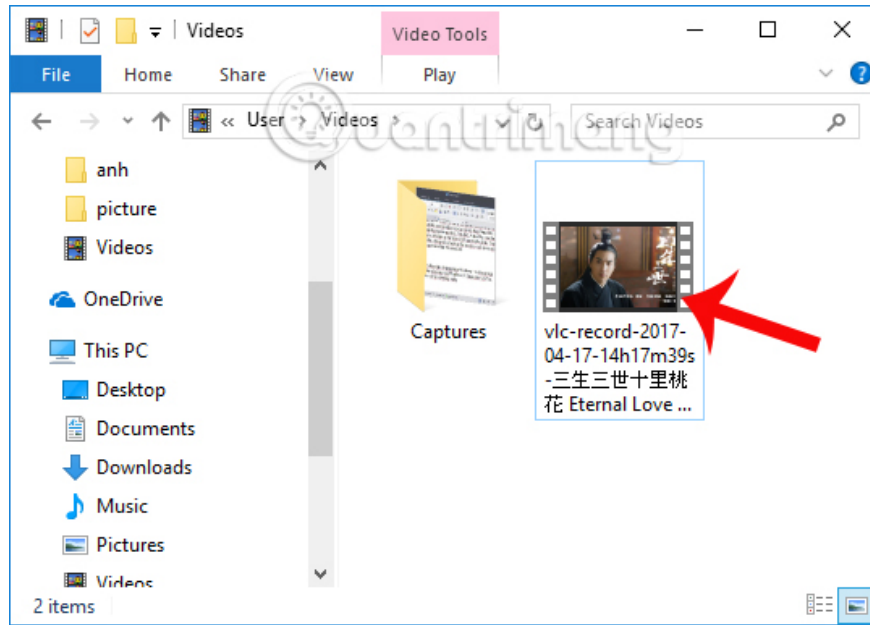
Videos
Video Tools
File Home Share View Play
« User › Videos ›
Search Videos
anh
picture
Videos
OneDrive
This PC
Desktop
Documents
Downloads
Music
Pictures
Videos
Captures
vlc-record-2017-04-17-14h17m39s-三生三世十里桃花 Eternal Love ...
2 items
quantrimang